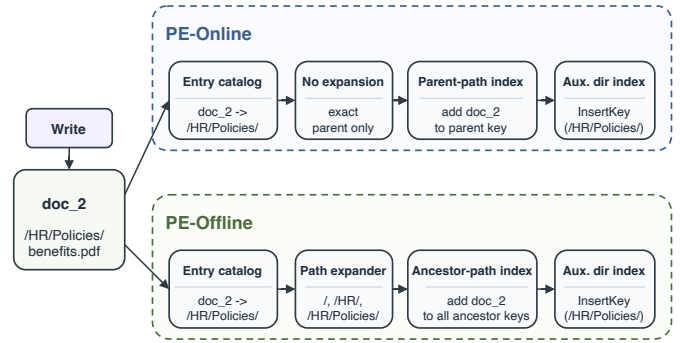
Write

doc_2

/HR/Policies/
benefits.pdf

PE-Online

Entry catalog

doc_2 ->
/HR/Policies/

No expansion

exact
parent only

Parent-path index

add doc_2
to parent key

Aux. dir index

InsertKey
(/HR/Policies/)

PE-Offline

Entry catalog

doc_2 ->
/HR/Policies/

Path expander

/, /HR/,
/HR/Policies/

Ancestor-path index

add doc_2
to all ancestor keys

Aux. dir index

InsertKey
(/HR/Policies/)